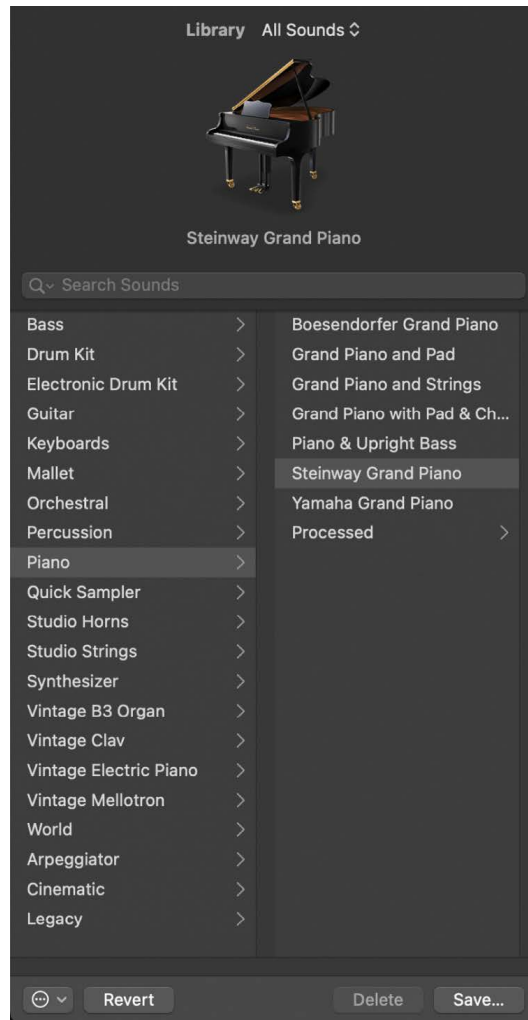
Library All Sounds

Steinway Grand Piano

Search Sounds

Bass
Drum Kit
Electronic Drum Kit
Guitar
Keyboards
Mallet
Orchestral
Percussion
Piano
Quick Sampler
Studio Horns
Studio Strings
Synthesizer
Vintage B3 Organ
Vintage Clav
Vintage Electric Piano
Vintage Mellotron
World
Arpeggiator
Cinematic
Legacy

Boesendorfer Grand Piano
Grand Piano and Pad
Grand Piano and Strings
Grand Piano with Pad & Ch...
Piano & Upright Bass
Steinway Grand Piano
Yamaha Grand Piano
Processed

Revert
Delete
Save...